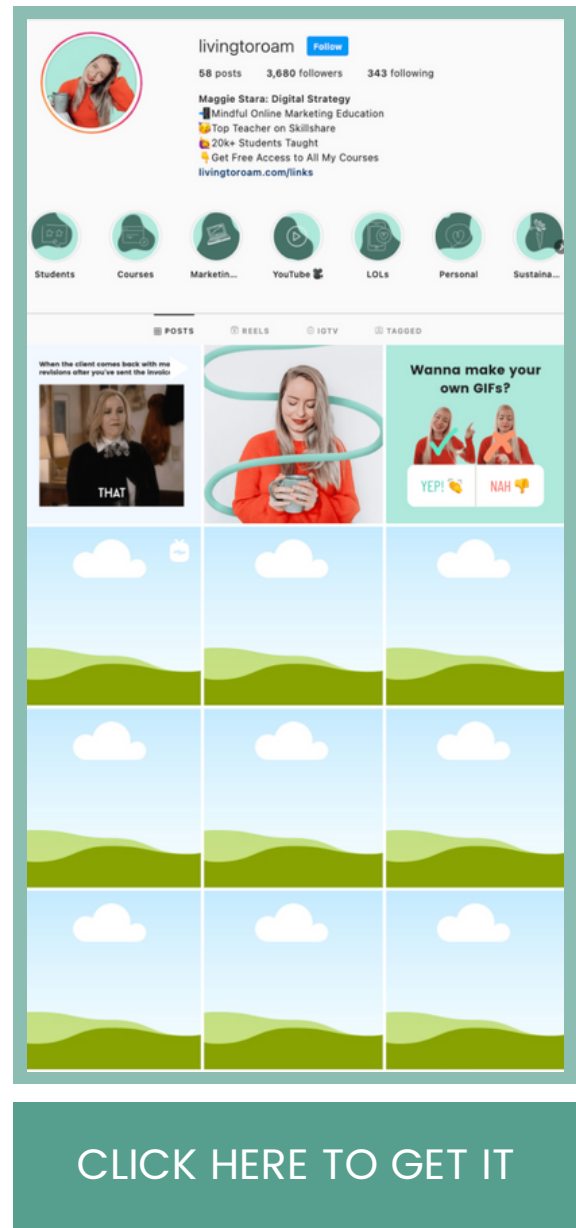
livingtoroam Follow

58 posts 3,680 followers 343 following

Maggie Stara: Digital Strategy
📲Mindful Online Marketing Education
😉Top Teacher on Skillshare
🙋20k+ Students Taught
👇Get Free Access to All My Courses
livingtoroam.com/links

Students Courses Marketin... YouTube 🎥 LOLs Personal Sustaina...

POSTS REELS IGTV TAGGED

When the client comes back with more revisions after you've sent the invoice

THAT

Wanna make your own GIFs?

YEP! 👏 NAH 👎

CLICK HERE TO GET IT